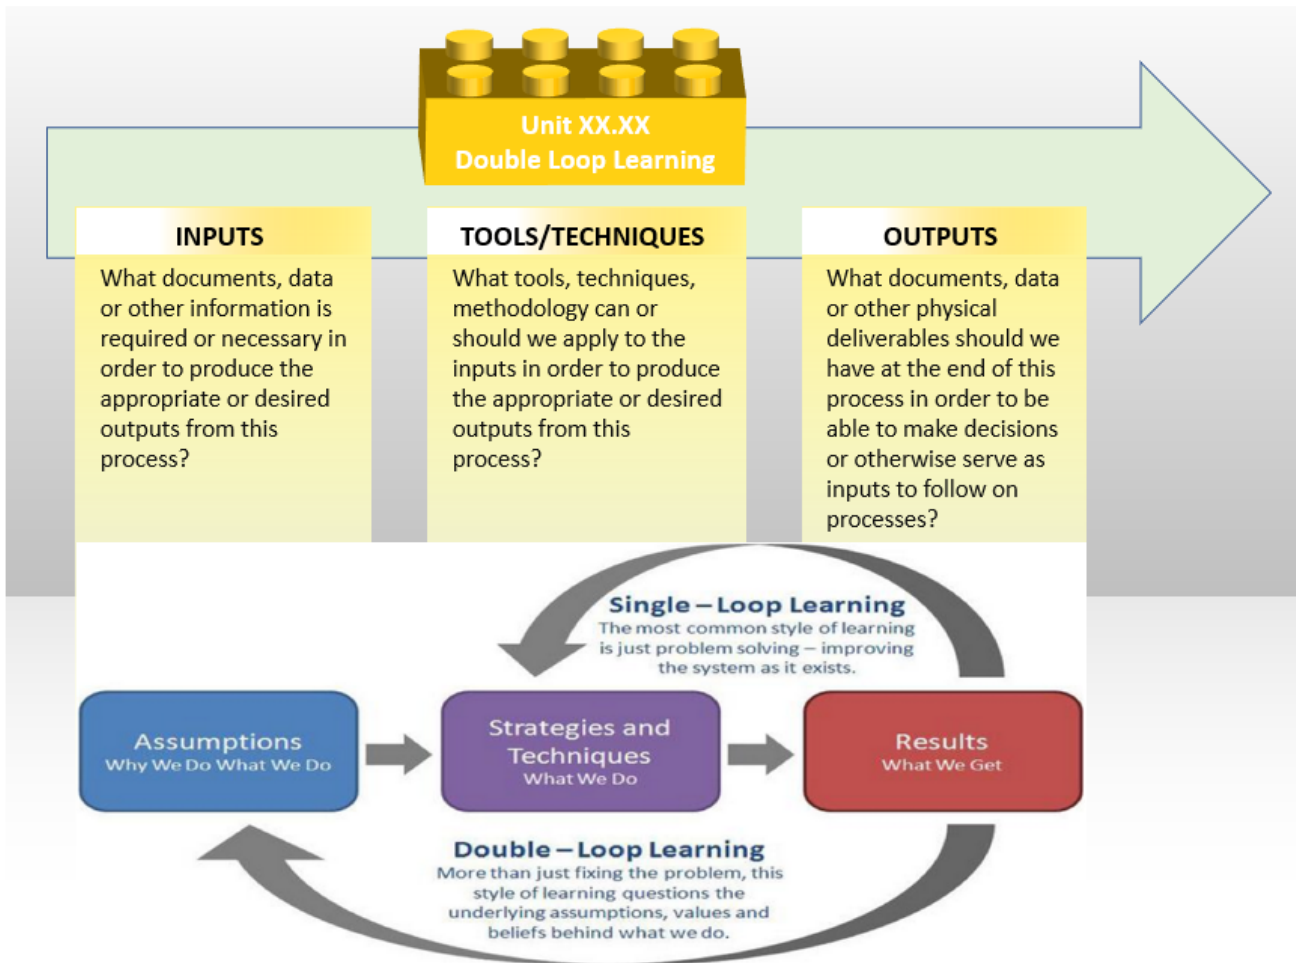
Unit XX.XX
Double Loop Learning

INPUTS
What documents, data or other information is required or necessary in order to produce the appropriate or desired outputs from this process?

TOOLS/TECHNIQUES
What tools, techniques, methodology can or should we apply to the inputs in order to produce the appropriate or desired outputs from this process?

OUTPUTS
What documents, data or other physical deliverables should we have at the end of this process in order to be able to make decisions or otherwise serve as inputs to follow on processes?

Single – Loop Learning
The most common style of learning is just problem solving – improving the system as it exists.

Assumptions
Why We Do What We Do

Strategies and Techniques
What We Do

Results
What We Get

Double – Loop Learning
More than just fixing the problem, this style of learning questions the underlying assumptions, values and beliefs behind what we do.